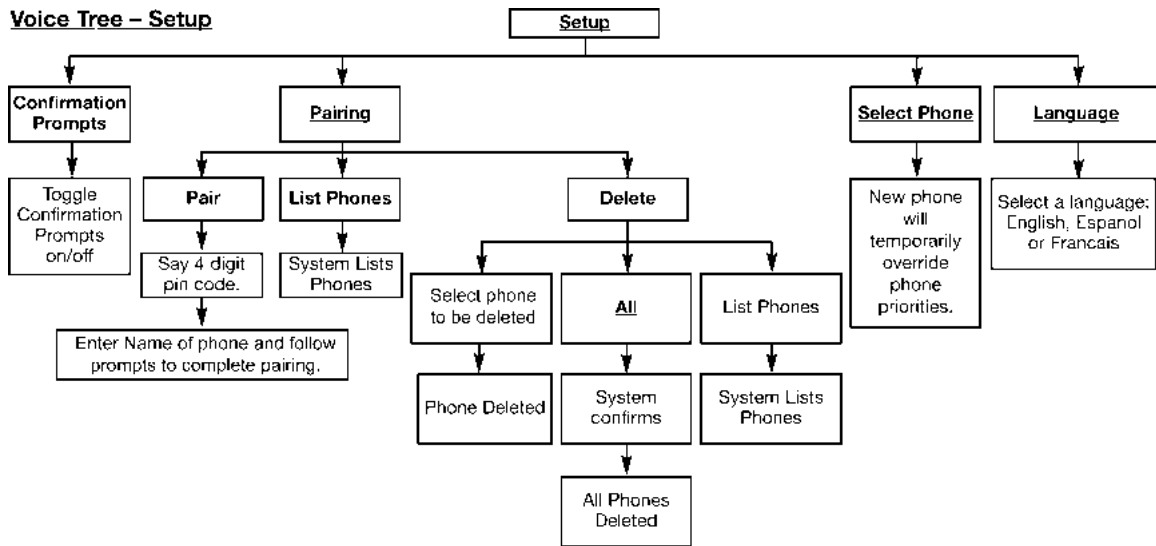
Voice Tree – Setup

Setup

Confirmation Prompts

Toggle Confirmation Prompts on/off

Pairing

Pair

Say 4 digit pin code.

Enter Name of phone and follow prompts to complete pairing.

List Phones

System Lists Phones

Delete

Select phone to be deleted

Phone Deleted

All

System confirms

All Phones Deleted

List Phones

System Lists Phones

Select Phone

New phone will temporarily override phone priorities.

Language

Select a language: English, Espanol or Francais